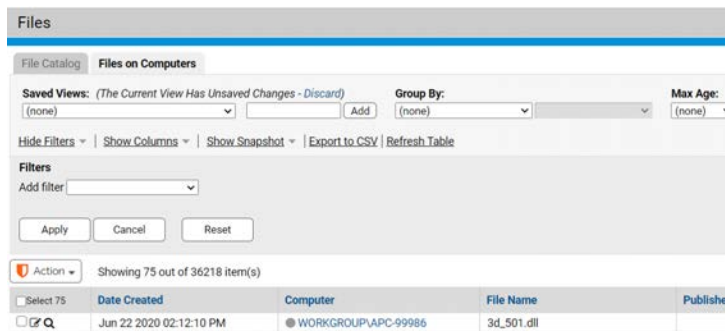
Files

File Catalog Files on Computers

Saved Views: (The Current View Has Unsaved Changes - Discard)
(none)
Add
Group By:
(none)
Max Age:
(none)

Hide Filters | Show Columns | Show Snapshot | Export to CSV | Refresh Table

Filters
Add filter

Apply Cancel Reset

Action Showing 75 out of 36218 item(s)

| Select 75 | Date Created | Computer | File Name | Publishe |
|---|---|---|---|---|
| | Jun 22 2020 02:12:10 PM | WORKGROUP\APC-99986 | 3d_501.dll | |